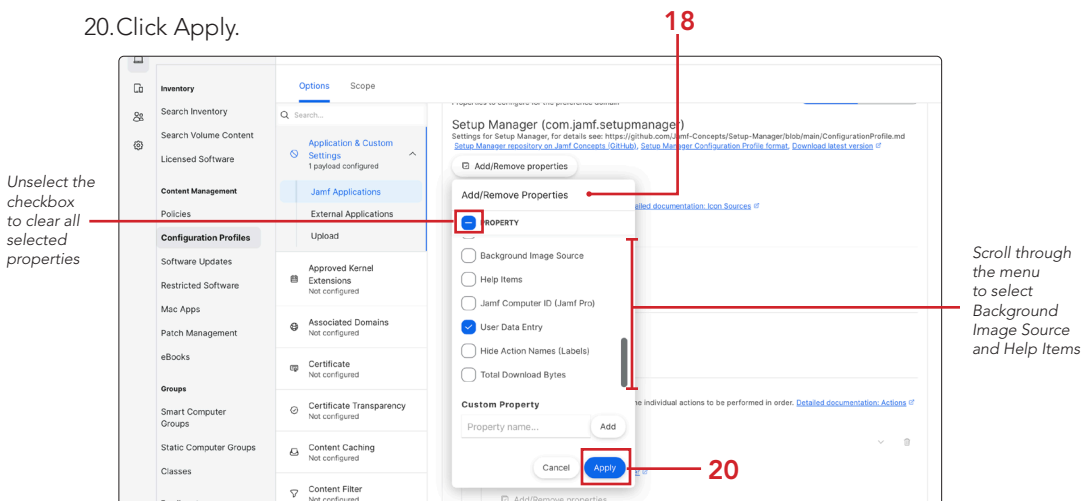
20. Click Apply.

18

Unselect the checkbox to clear all selected properties

Scroll through the menu to select Background Image Source and Help Items

Inventory
Search Inventory
Search Volume Content
Licensed Software
Content Management
Policies
Configuration Profiles
Software Updates
Restricted Software
Mac Apps
Patch Management
eBooks
Groups
Smart Computer Groups
Static Computer Groups
Classes

Options Scope

Search...

Application & Custom Settings
1 payload configured
Jamf Applications
External Applications
Upload
Approved Kernel Extensions
Not configured
Associated Domains
Not configured
Certificate
Not configured
Certificate Transparency
Not configured
Content Caching
Not configured
Content Filter
Not configured

Setup Manager (com.jamf.setupmanager)
Settings for Setup Manager, for details see: https://github.com/Jamf-Concepts/Setup-Manager/blob/main/ConfigurationProfile.md
Setup Manager repository on Jamf Concepts (GitHub), Setup Manager Configuration Profile format, Download latest version

Add/Remove properties

Add/Remove Properties
PROPERTY
Background Image Source
Help Items
Jamf Computer ID (Jamf Pro)
User Data Entry
Hide Action Names (Labels)
Total Download Bytes
Custom Property
Property name...
Add
Cancel
Apply

Detailed documentation: Icon Sources
individual actions to be performed in order. Detailed documentation: Actions
Add/Remove properties

20